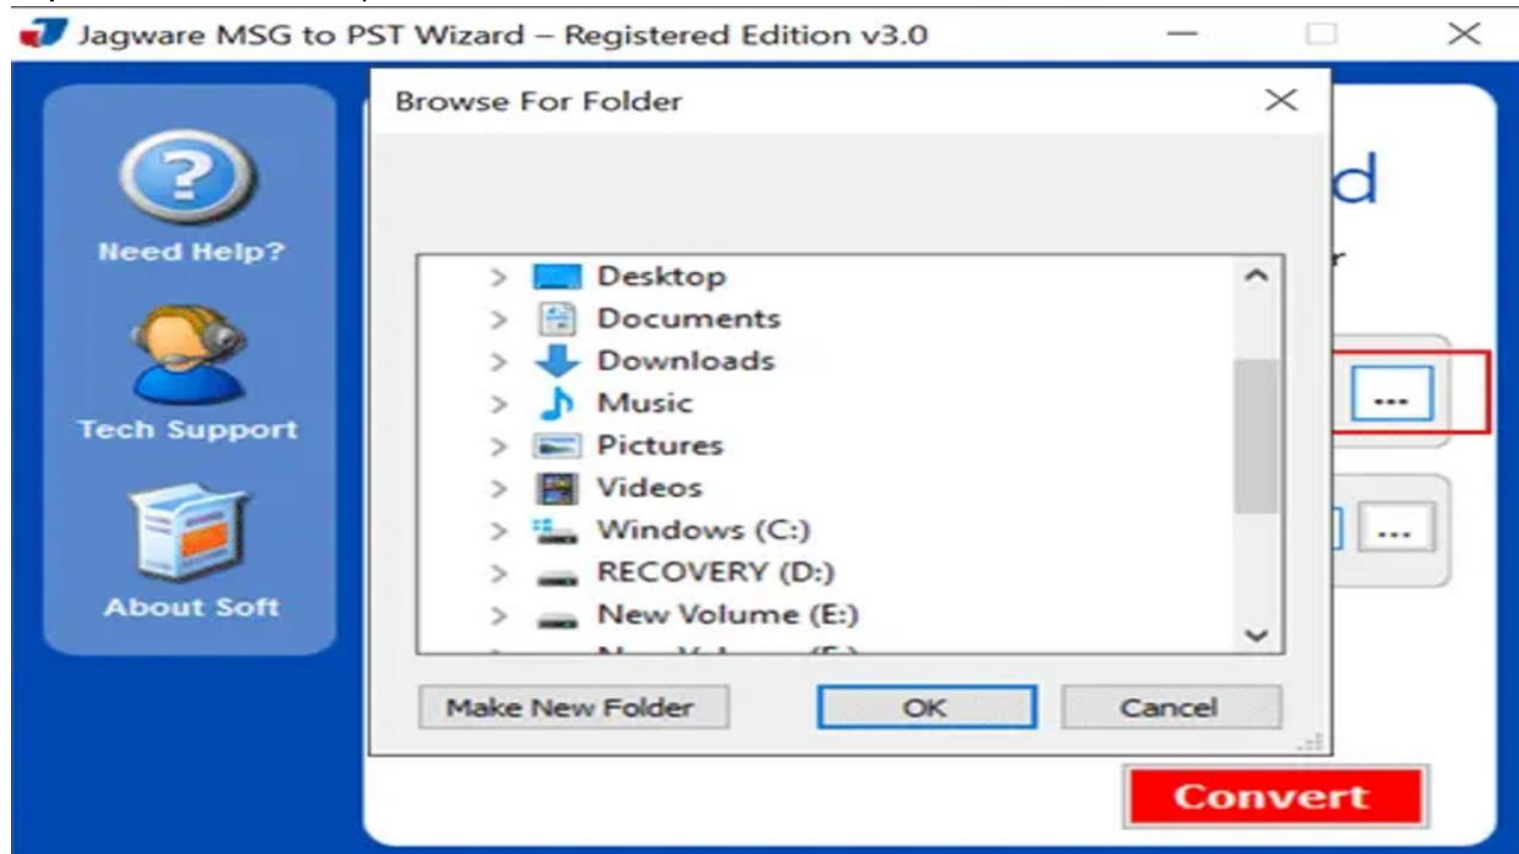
Jagware MSG to PST Wizard – Registered Edition v3.0

Need Help?

Tech Support

About Soft

Browse For Folder

Desktop
Documents
Downloads
Music
Pictures
Videos
Windows (C:)
RECOVERY (D:)
New Volume (E:)
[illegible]

Make New Folder

OK

Cancel

d

r

...

...

Convert